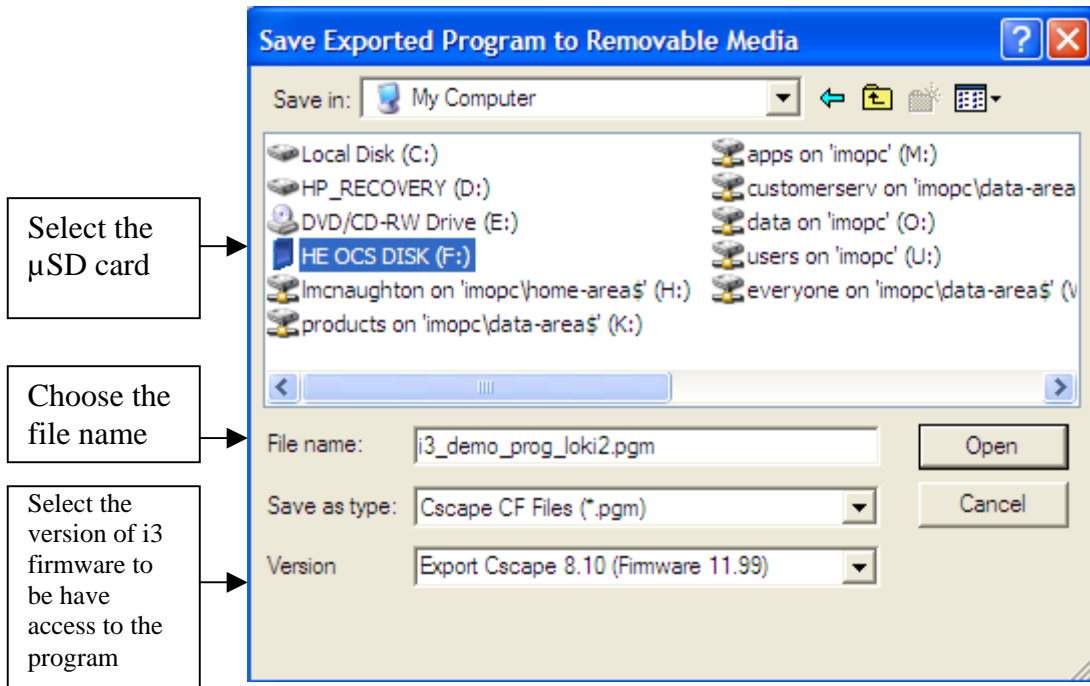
Save Exported Program to Removable Media

Save in: My Computer

Local Disk (C:)
HP_RECOVERY (D:)
DVD/CD-RW Drive (E:)
HE OCS DISK (F:)
lmcnaughton on 'imopc\home-area$' (H:)
products on 'imopc\data-area$' (K:)
apps on 'imopc' (M:)
customerserv on 'imopc\data-area
data on 'imopc' (O:)
users on 'imopc' (U:)
everyone on 'imopc\data-area$' (V

File name: i3_demo_prog_loki2.pgm
Save as type: Cscape CF Files (*.pgm)
Version Export Cscape 8.10 (Firmware 11.99)

Open
Cancel

Select the µSD card

Choose the file name

Select the version of i3 firmware to be have access to the program